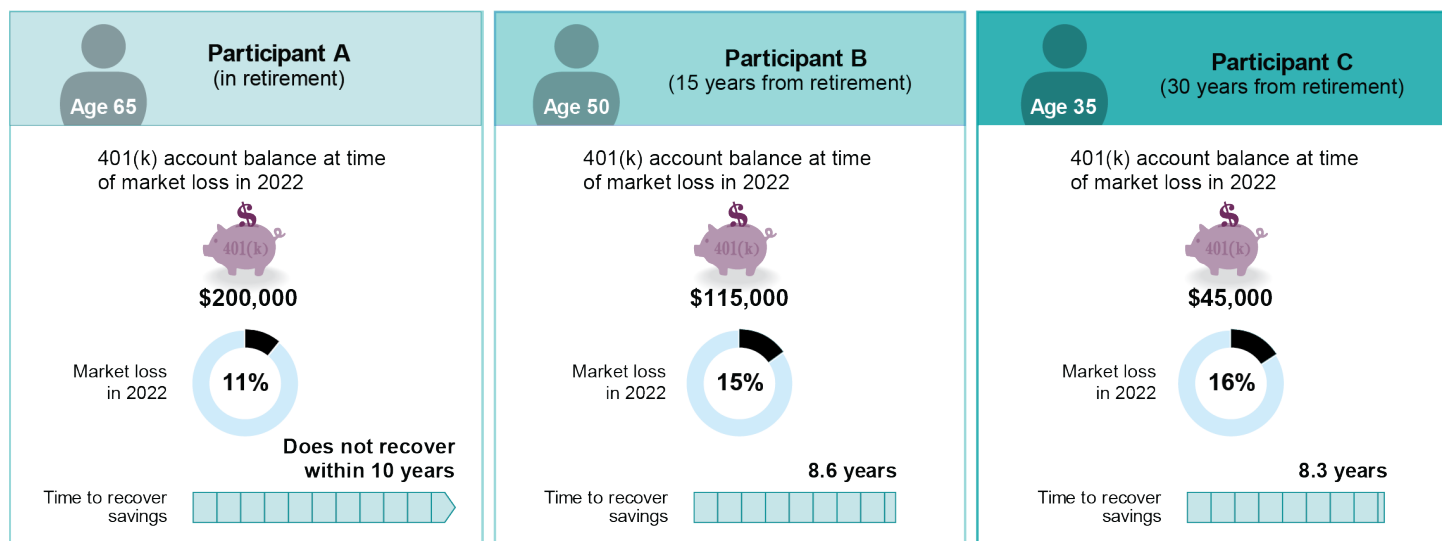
Age 65

Participant A
(in retirement)

401(k) account balance at time of market loss in 2022

$

401(k)

$200,000

Market loss in 2022

11%

Does not recover within 10 years

Time to recover savings

Age 50

Participant B
(15 years from retirement)

401(k) account balance at time of market loss in 2022

$

401(k)

$115,000

Market loss in 2022

15%

8.6 years

Time to recover savings

Age 35

Participant C
(30 years from retirement)

401(k) account balance at time of market loss in 2022

$

401(k)

$45,000

Market loss in 2022

16%

8.3 years

Time to recover savings